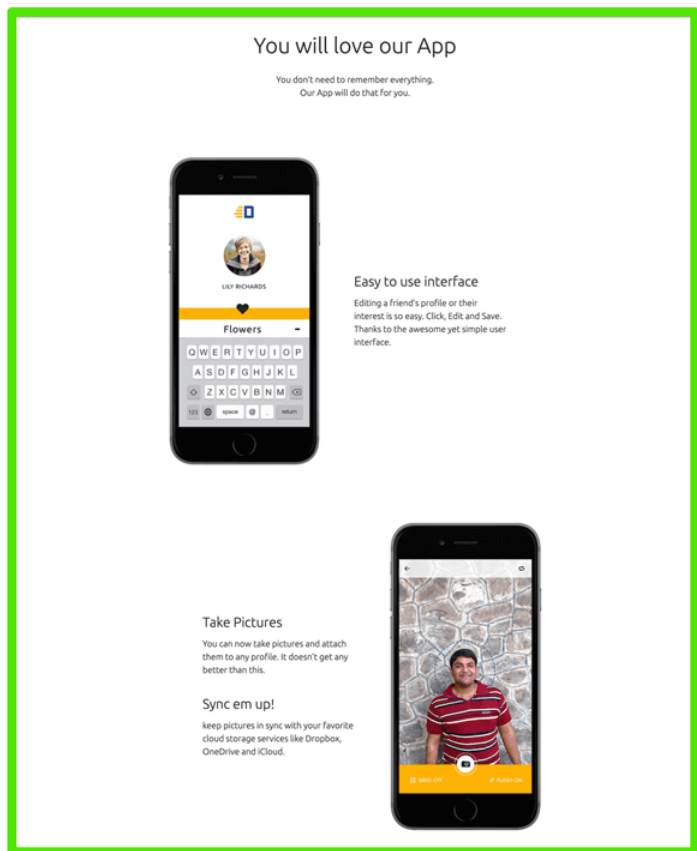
You will love our App

You don't need to remember everything. Our App will do that for you.

LILY RICHARDS

Flowers

Q W E R T Y U I O P
A S D F G H J K L
Z X C V B N M
123 space @ . return

Easy to use interface

Editing a friend's profile or their interest is so easy. Click, Edit and Save. Thanks to the awesome yet simple user interface.

Take Pictures

You can now take pictures and attach them to any profile. It doesn't get any better than this.

Sync em up!

keep pictures in sync with your favorite cloud storage services like Dropbox, OneDrive and iCloud.

GRID OFF

FLASH ON